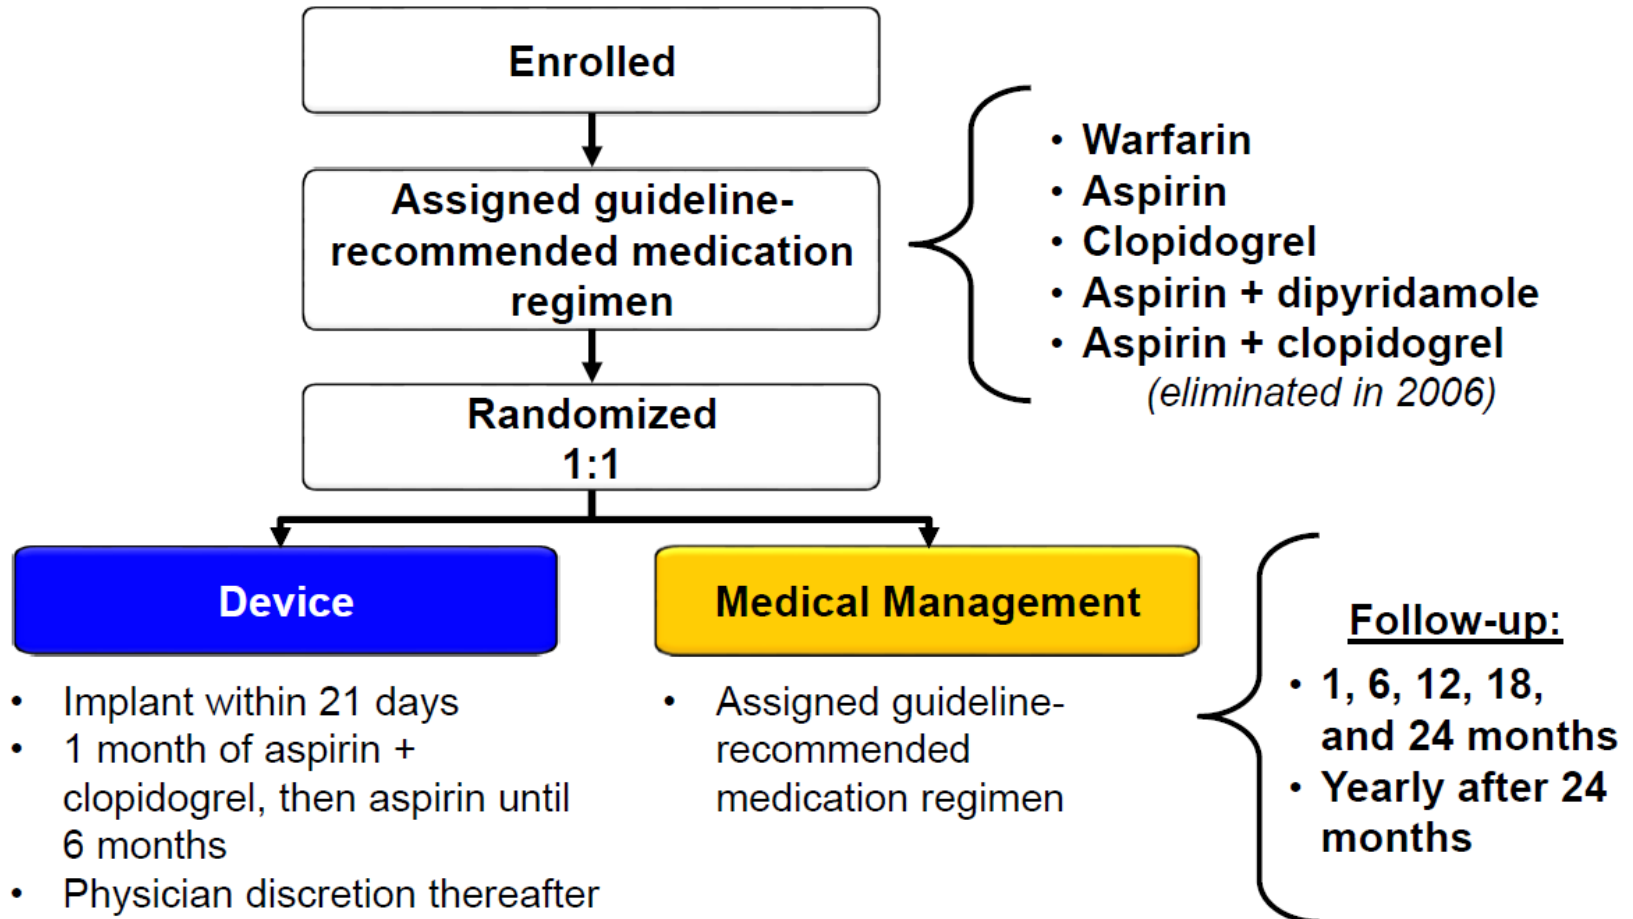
Enrolled

Assigned guideline-recommended medication regimen

Randomized 1:1

• Warfarin
• Aspirin
• Clopidogrel
• Aspirin + dipyridamole
• Aspirin + clopidogrel (eliminated in 2006)

Device

Medical Management

• Implant within 21 days
• 1 month of aspirin + clopidogrel, then aspirin until 6 months
• Physician discretion thereafter

• Assigned guideline-recommended medication regimen

Follow-up:

• 1, 6, 12, 18, and 24 months
• Yearly after 24 months